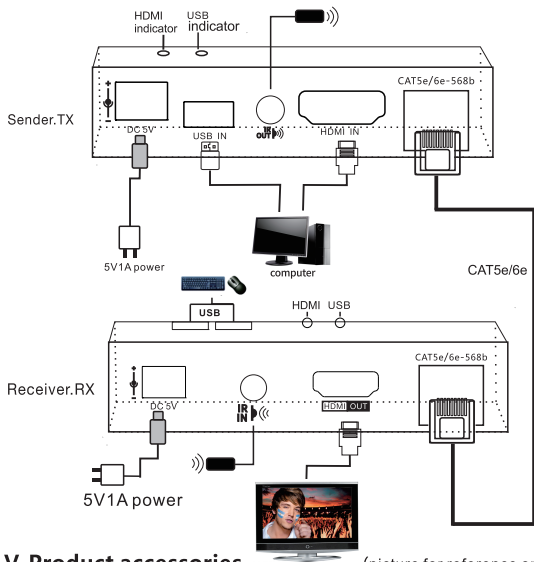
HDMI indicator
USB indicator

Sender.TX

DC 5V
USB IN
IR OUT
HDMI IN
CAT5e/6e-568b

5V1A power

computer

CAT5e/6e

USB
HDMI
USB

Receiver.RX

DC 5V
IR IN
HDMI OUT
CAT5e/6e-568b

5V1A power

V. Product accessories

(picture for reference o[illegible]